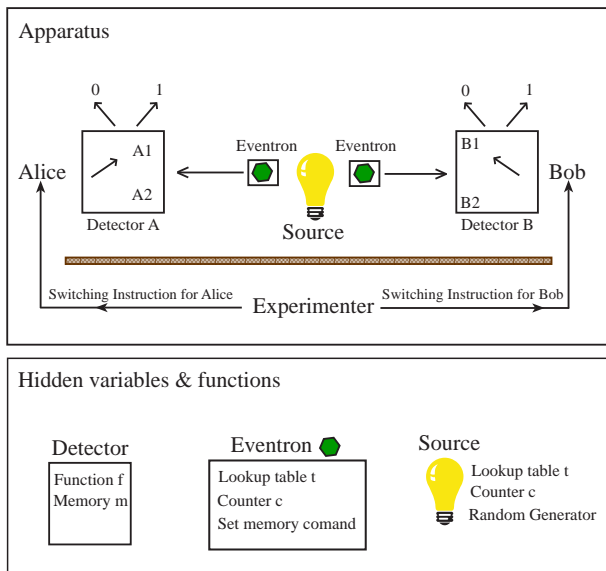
Apparatus

0 1

A1

A2

Detector A

Alice

Eventron

Eventron

Source

0 1

B1

B2

Detector B

Bob

Switching Instruction for Alice

Experimenter

Switching Instruction for Bob

Hidden variables & functions

Detector

Function f
Memory m

Eventron

Lookup table t
Counter c
Set memory comand

Source

Lookup table t
Counter c
Random Generator